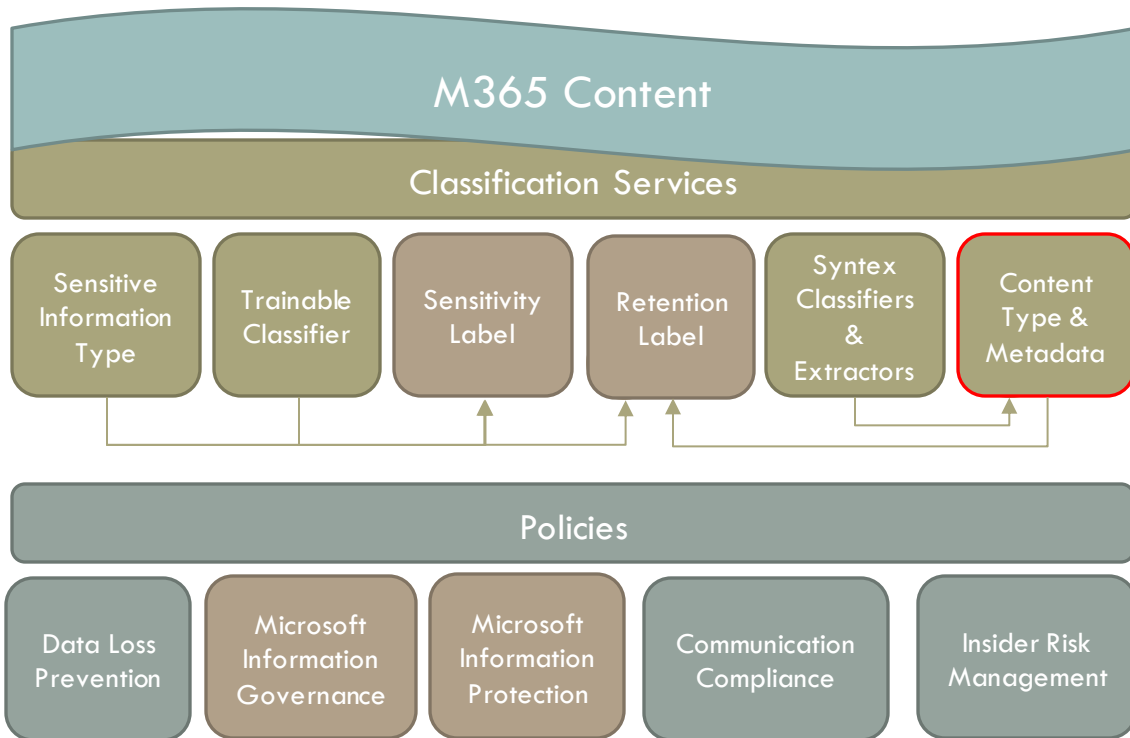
M365 Content

Classification Services

Sensitive Information Type

Trainable Classifier

Sensitivity Label

Retention Label

Syntex Classifiers & Extractors

Content Type & Metadata

Policies

Data Loss Prevention

Microsoft Information Governance

Microsoft Information Protection

Communication Compliance

Insider Risk Management